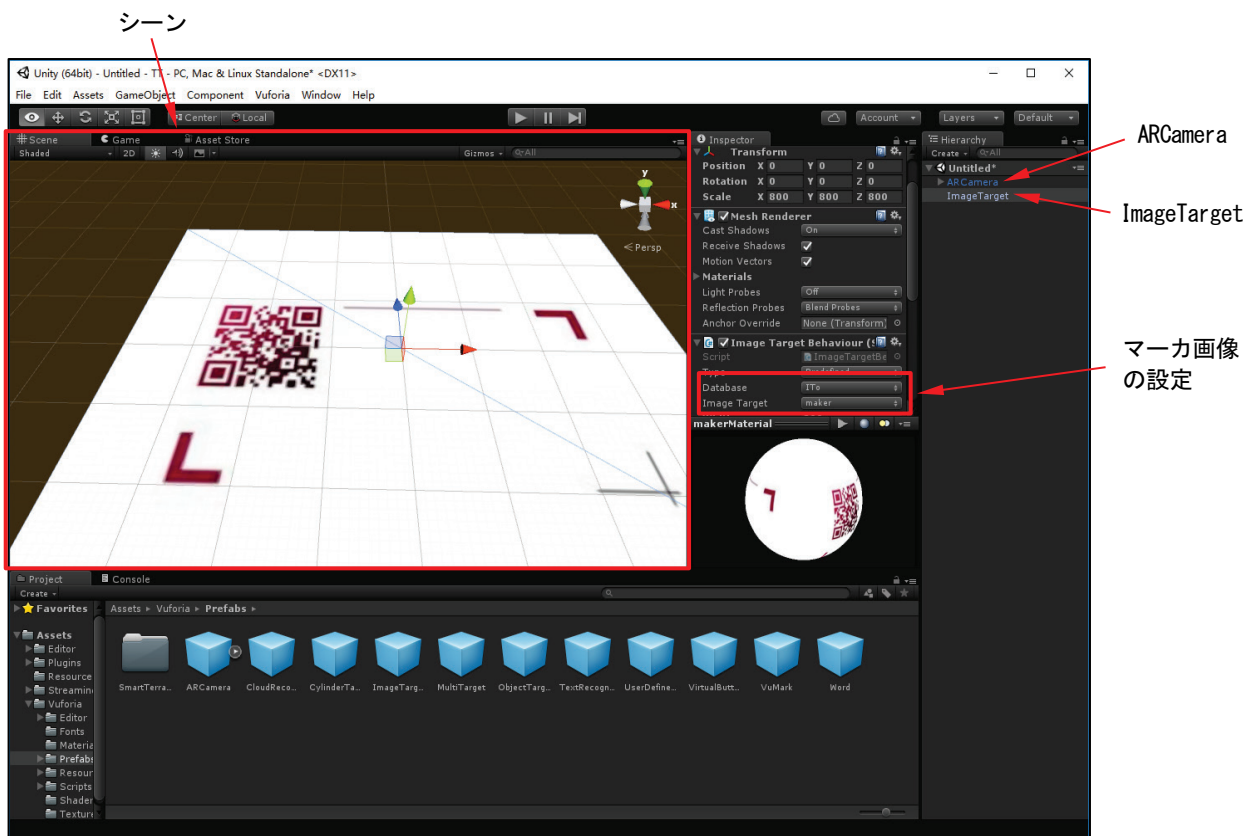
シーン

Unity (64bit) - Untitled - TT - PC, Mac & Linux Standalone* <DX11>

File Edit Assets GameObject Component Vuforia Window Help

Center Local

Account Layers Default

Scene Game Asset Store
Shaded 2D Gizmos All

Persp

Inspector
Transform
Position X 0 Y 0 Z 0
Rotation X 0 Y 0 Z 0
Scale X 800 Y 800 Z 800
Mesh Renderer
Cast Shadows On
Receive Shadows
Motion Vectors
Materials
Light Probes Off
Reflection Probes Blend Probes
Anchor Override None (Transform)
Image Target Behaviour (S
Script ImageTargetBe
Type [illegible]
Database ITo
Image Target maker
makerMaterial

Hierarchy
Create All
Untitled*
ARCamera
ImageTarget

ARCamera
ImageTarget
マーカ画像の設定

Project Console
Create
Favorites
Assets
Editor
Plugins
Resource
Streamin
Vuforia
Editor
Fonts
Materia
Prefabs
Resour
Scripts
Shader
Texture

Assets ▸ Vuforia ▸ Prefabs ▸

SmartTerra... ARCamera CloudReco... CylinderTa... ImageTarg... MultiTarget ObjectTarg... TextRecogn... UserDefine... VirtualButt... VuMark Word